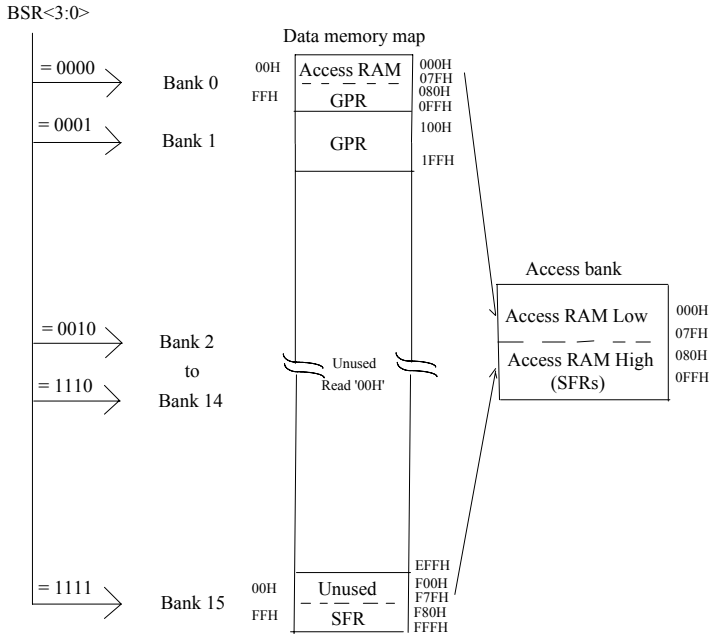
BSR<3:0>

Data memory map

= 0000
Bank 0
00H
FFH
Access RAM
GPR
000H
07FH
080H
0FFH

= 0001
Bank 1
GPR
100H
1FFH

Access bank
Access RAM Low
Access RAM High
(SFRs)
000H
07FH
080H
0FFH

= 0010
Bank 2
to
= 1110
Bank 14
Unused
Read '00H'

EFFH
= 1111
Bank 15
00H
FFH
Unused
SFR
F00H
F7FH
F80H
FFFH